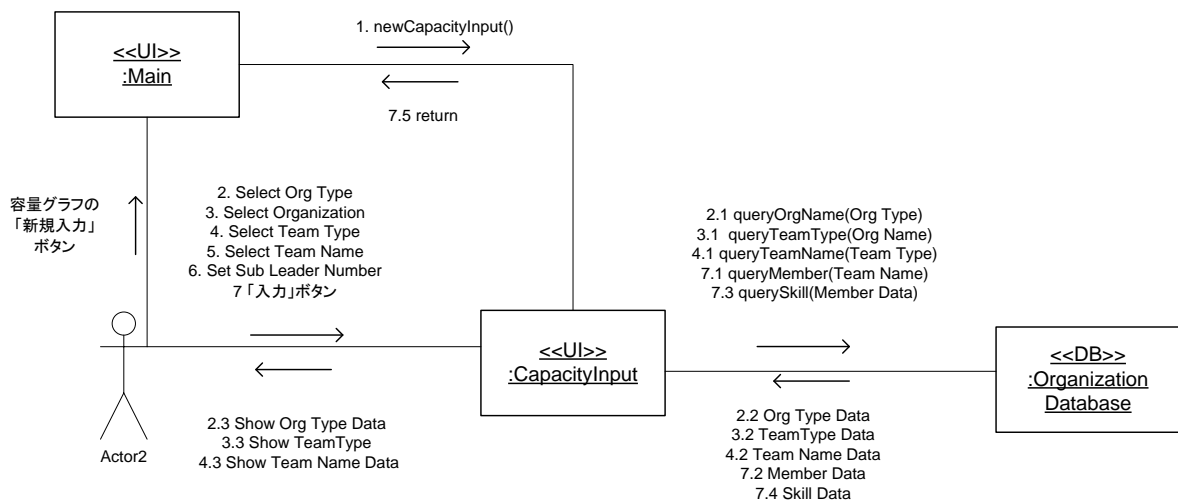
<<UI>>
:Main

1. newCapacityInput()

7.5 return

容量グラフの
「新規入力」
ボタン

2. Select Org Type
3. Select Organization
4. Select Team Type
5. Select Team Name
6. Set Sub Leader Number
7「入力」ボタン

2.1 queryOrgName(Org Type)
3.1 queryTeamType(Org Name)
4.1 queryTeamName(Team Type)
7.1 queryMember(Team Name)
7.3 querySkill(Member Data)

<<UI>>
:CapacityInput

<<DB>>
:Organization
Database

Actor2

2.3 Show Org Type Data
3.3 Show TeamType
4.3 Show Team Name Data

2.2 Org Type Data
3.2 TeamType Data
4.2 Team Name Data
7.2 Member Data
7.4 Skill Data